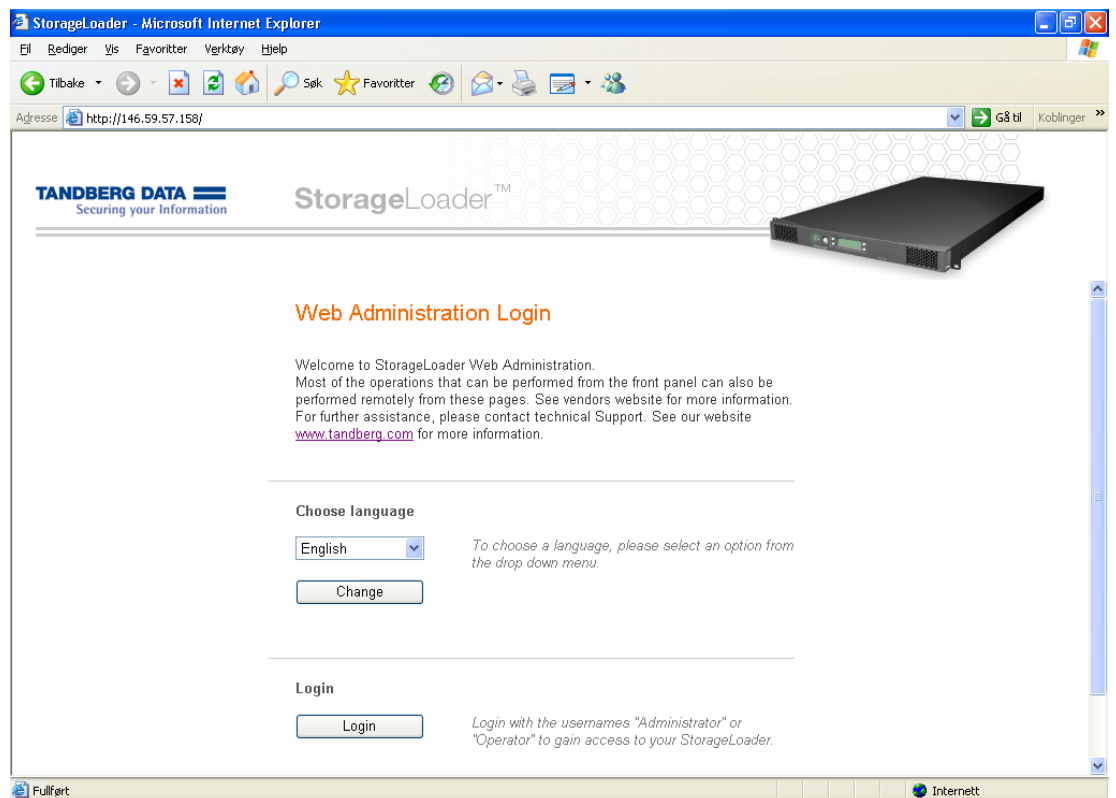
StorageLoader - Microsoft Internet Explorer

Fil Rediger Vis Favoritter Verktøy Hjelp

Tilbake Søk Favoritter

Adresse http://146.59.57.158/ Gå til Koblinger

TANDBERG DATA
Securing your Information

StorageLoader™

Web Administration Login

Welcome to StorageLoader Web Administration.
Most of the operations that can be performed from the front panel can also be performed remotely from these pages. See vendors website for more information. For further assistance, please contact technical Support. See our website www.tandberg.com for more information.

Choose language

English

To choose a language, please select an option from the drop down menu.

Change

Login

Login

Login with the usernames "Administrator" or "Operator" to gain access to your StorageLoader.

Fullført Internett